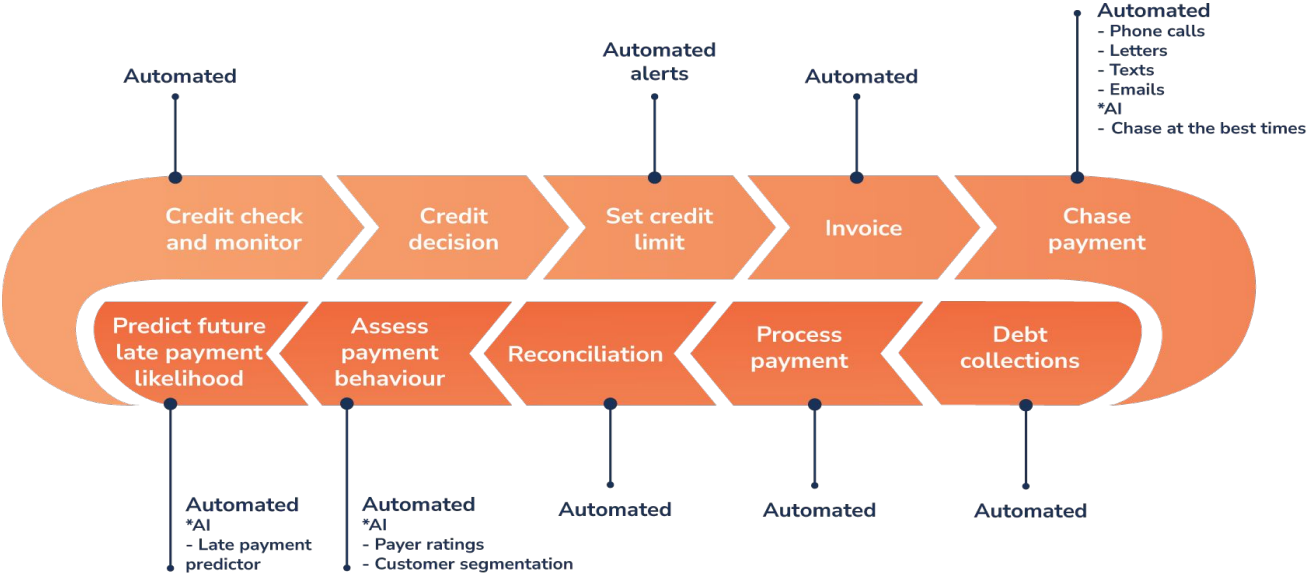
Automated

Credit check and monitor

Credit decision

Automated alerts

Set credit limit

Automated

Invoice

Automated
- Phone calls
- Letters
- Texts
- Emails
*AI
- Chase at the best times

Chase payment

Predict future late payment likelihood

Assess payment behaviour

Reconciliation

Process payment

Debt collections

Automated
*AI
- Late payment predictor

Automated
*AI
- Payer ratings
- Customer segmentation

Automated

Automated

Automated